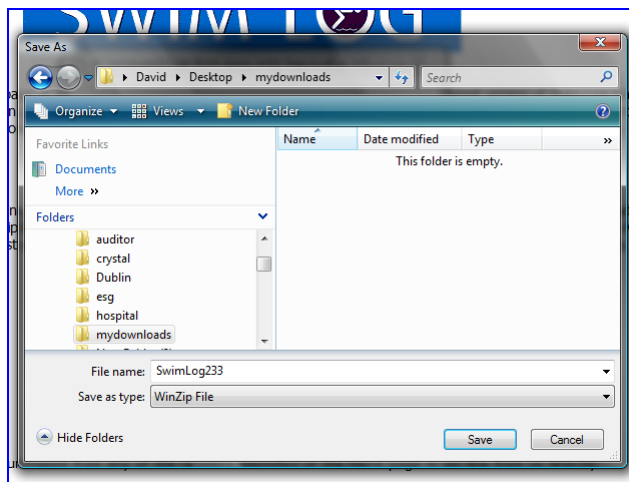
Save As

David ▸ Desktop ▸ mydownloads

Search

Organize Views New Folder

Favorite Links

Documents

More »

Folders

auditor

crystal

Dublin

esg

hospital

mydownloads

Name

Date modified

Type

This folder is empty.

File name: SwimLog233

Save as type: WinZip File

Hide Folders

Save

Cancel